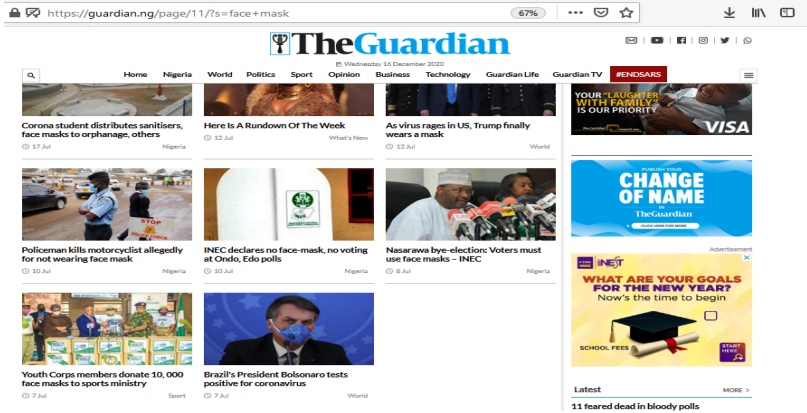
https://guardian.ng/page/11/?s=face+mask

67%

TheGuardian

Wednesday 16 December 2020

Home Nigeria World Politics Sport Opinion Business Technology Guardian Life Guardian TV #ENDSARS

Corona student distributes sanitisers, face masks to orphanage, others
17 Jul Nigeria

Here Is A Rundown Of The Week
12 Jul What's New

As virus rages in US, Trump finally wears a mask
12 Jul World

Policeman kills motorcyclist allegedly for not wearing face mask
10 Jul Nigeria

INEC declares no face-mask, no voting at Ondo, Edo polls
10 Jul Nigeria

Nasarawa bye-election: Voters must use face masks – INEC
8 Jul Nigeria

Youth Corps members donate 10, 000 face masks to sports ministry
7 Jul Sport

Brazil's President Bolsonaro tests positive for coronavirus
7 Jul World

YOUR "LAUGHTER WITH FAMILY" IS OUR PRIORITY
VISA

PUBLISH YOUR
CHANGE OF NAME
IN
TheGuardian
CLICK HERE FOR MORE

Advertisement

WHAT ARE YOUR GOALS FOR THE NEW YEAR?
Now's the time to begin
SCHOOL FEES
START HERE

Latest
MORE ›
11 feared dead in bloody polls